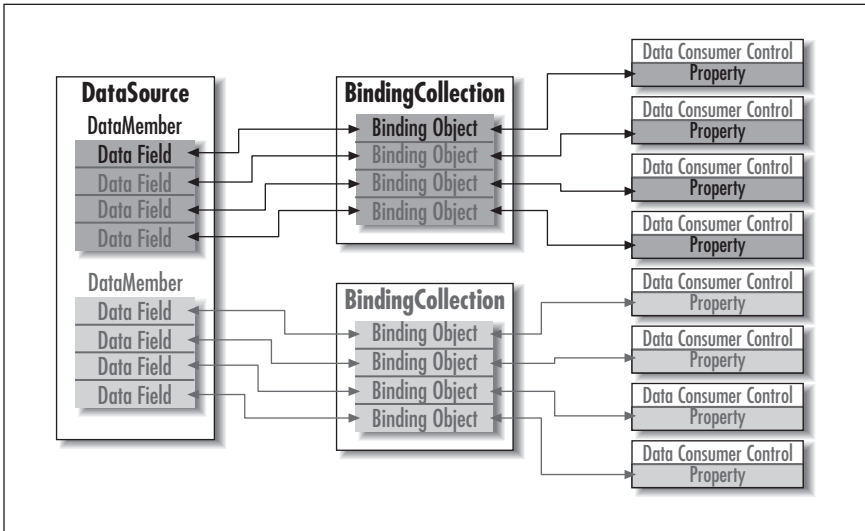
DataSource
DataMember
Data Field
Data Field
Data Field
Data Field
DataMember
Data Field
Data Field
Data Field
Data Field

BindingCollection
Binding Object
Binding Object
Binding Object
Binding Object

BindingCollection
Binding Object
Binding Object
Binding Object
Binding Object

Data Consumer Control
Property
Data Consumer Control
Property
Data Consumer Control
Property
Data Consumer Control
Property
Data Consumer Control
Property
Data Consumer Control
Property
Data Consumer Control
Property
Data Consumer Control
Property